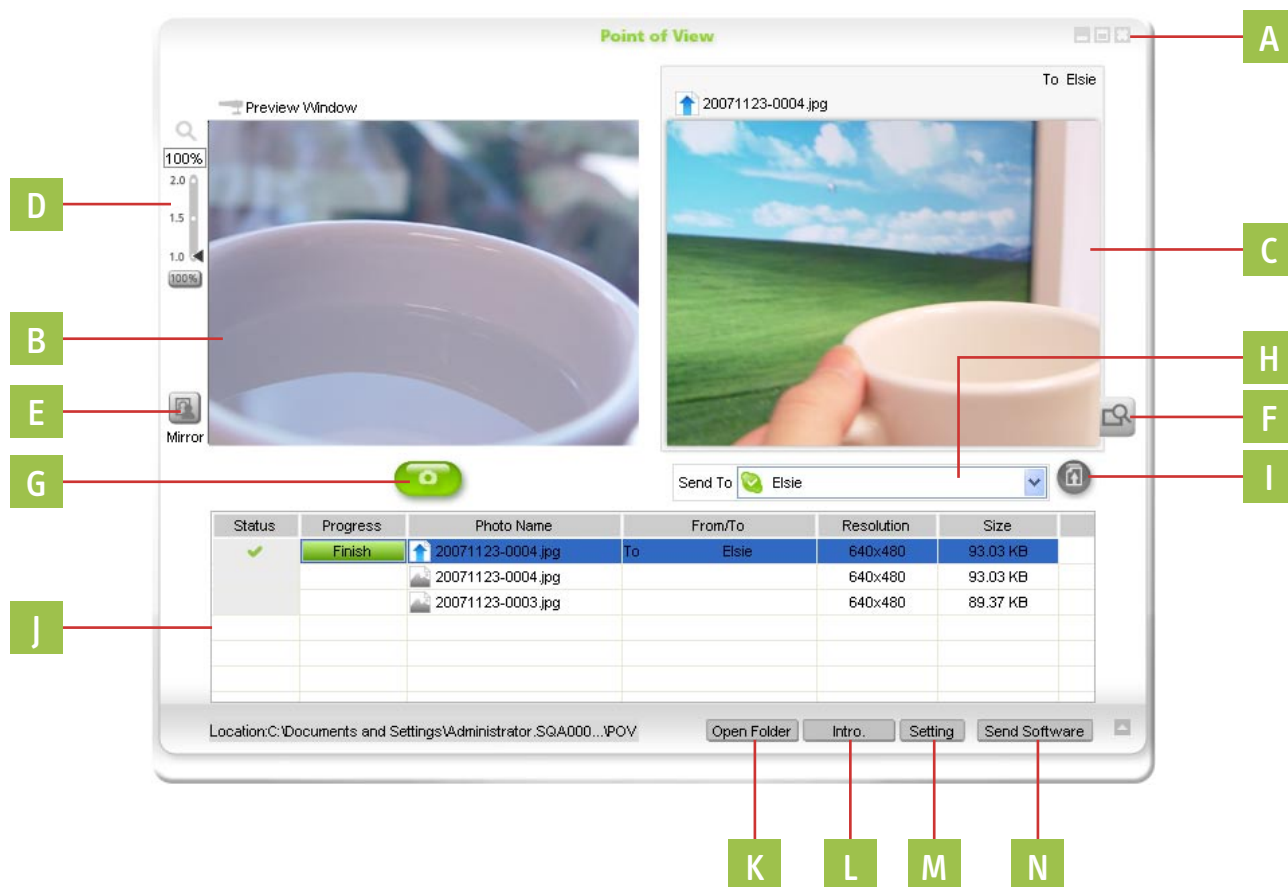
Point of View

A

Preview Window

To Elsie

20071123-0004.jpg

100%

2.0

1.5

1.0

100%

D

C

B

H

E

Mirror

F

G

Send To Elsie

I

| Status | Progress | Photo Name | From/To | Resolution | Size |
|---|---|---|---|---|---|
| ✔ | Finish | 20071123-0004.jpg | To Elsie | 640x480 | 93.03 KB |
| | | 20071123-0004.jpg | | 640x480 | 93.03 KB |
| | | 20071123-0003.jpg | | 640x480 | 89.37 KB |

J

Location:C:\Documents and Settings\Administrator.SQA000...\POV

Open Folder

Intro.

Setting

Send Software

K L M N